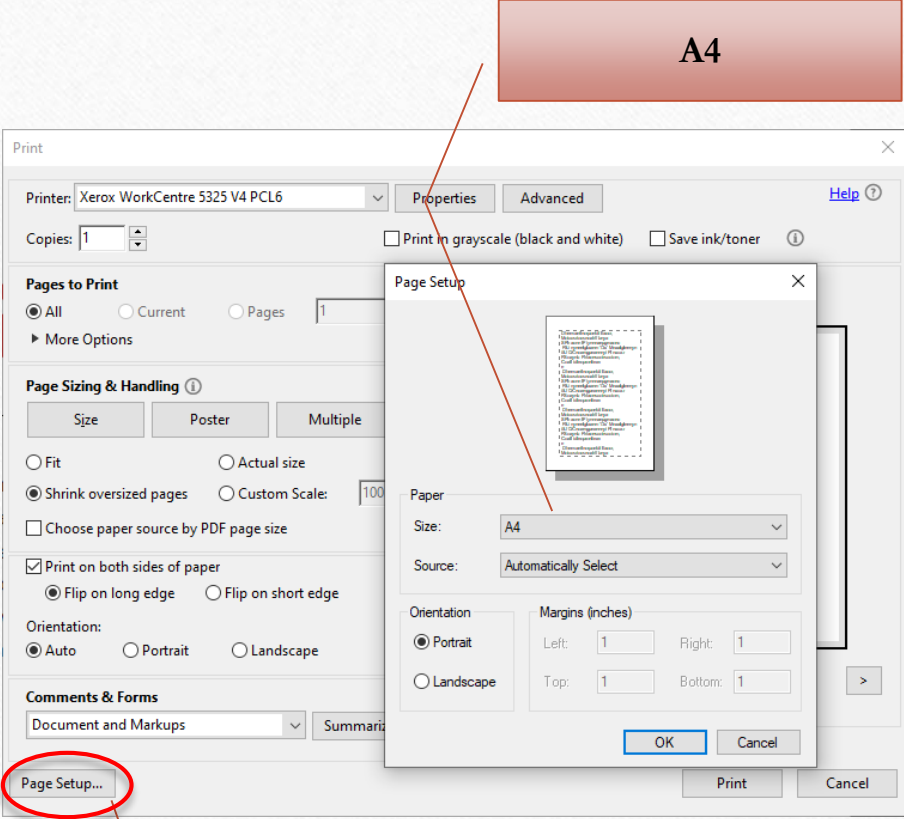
A4

Print

Printer: Xerox WorkCentre 5325 V4 PCL6

Properties

Advanced

Help

Copies: 1

Print in grayscale (black and white)

Save ink/toner

Pages to Print

All

Current

Pages

1

More Options

Page Sizing & Handling

Size

Poster

Multiple

Fit

Actual size

Shrink oversized pages

Custom Scale:

100

Choose paper source by PDF page size

Print on both sides of paper

Flip on long edge

Flip on short edge

Orientation:

Auto

Portrait

Landscape

Comments & Forms

Document and Markups

Summariz

Page Setup...

Print

Cancel

>

Page Setup

Paper

Size:

A4

Source:

Automatically Select

Orientation

Portrait

Landscape

Margins (inches)

Left:

1

Right:

1

Top:

1

Bottom:

1

OK

Cancel